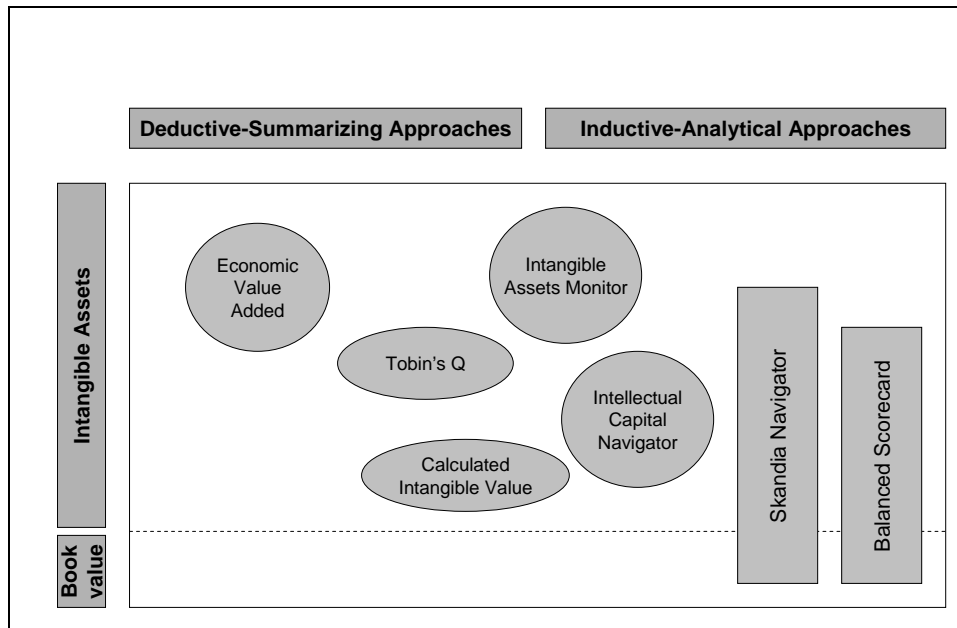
Deductive-Summarizing Approaches

Inductive-Analytical Approaches

Intangible Assets

Book value

Economic Value Added

Intangible Assets Monitor

Tobin's Q

Intellectual Capital Navigator

Calculated Intangible Value

Skandia Navigator

Balanced Scorecard